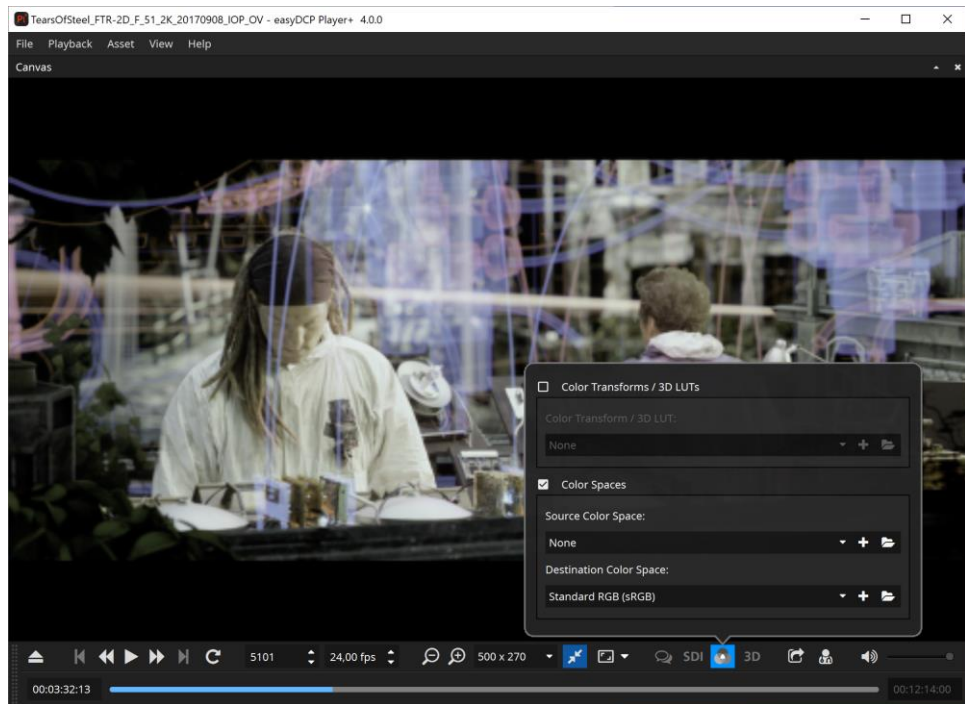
TearsOfSteel_FTR-2D_F_51_2K_20170908_IOP_OV - easyDCP Player+ 4.0.0

File Playback Asset View Help

Canvas

Color Transforms / 3D LUTs

Color Transform / 3D LUT:

None

Color Spaces

Source Color Space:

None

Destination Color Space:

Standard RGB (sRGB)

5101 24,00 fps 500 x 270 SDI 3D

00:03:32:13 00:12:14:00